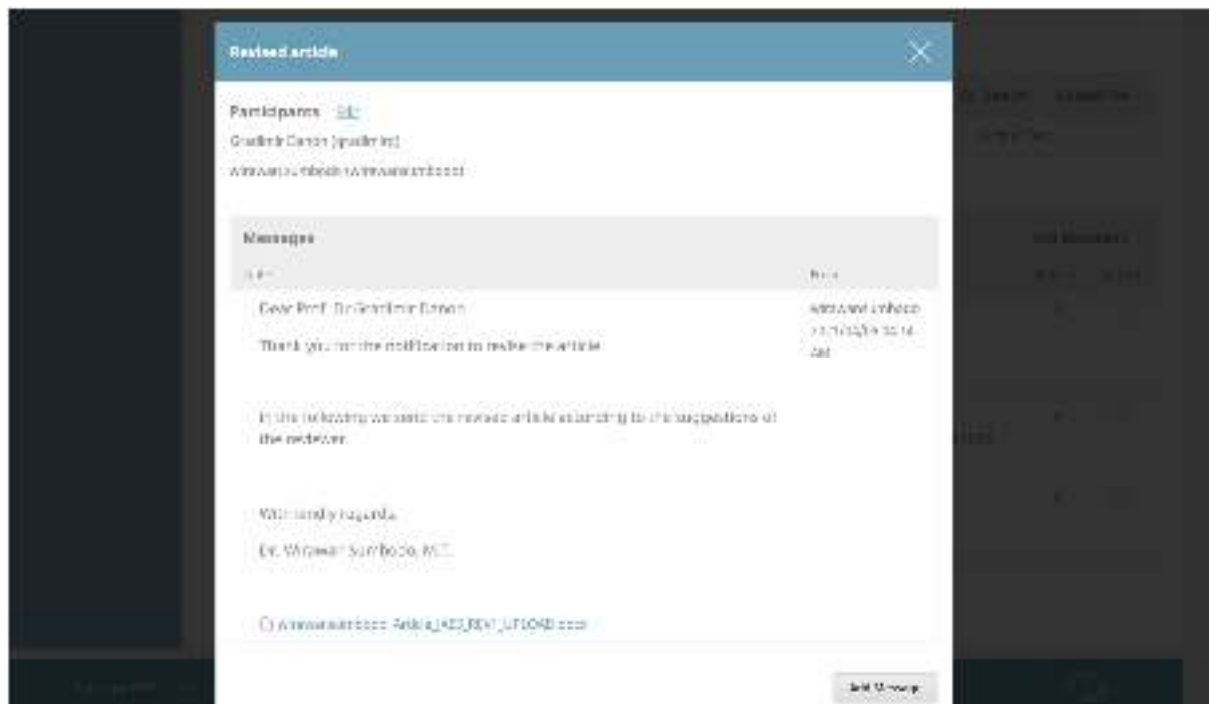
Revised article

Participants Edit
Gradimir Danon (gradimir)
Winarwan Sumbodo (winarwansumbodo)

Messages
Note | From

Dear Prof. Dr. Gradimir Danon

Thank you for the notification to revise the article.

In the following we send the revised article according to the suggestions of the reviewer.

With kindly regards,

Dr. Winarwan Sumbodo, M.T.

winarwansumbodo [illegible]

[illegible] winarwansumbodo, Article_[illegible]_REV_UPLOAD.docx

Add Message